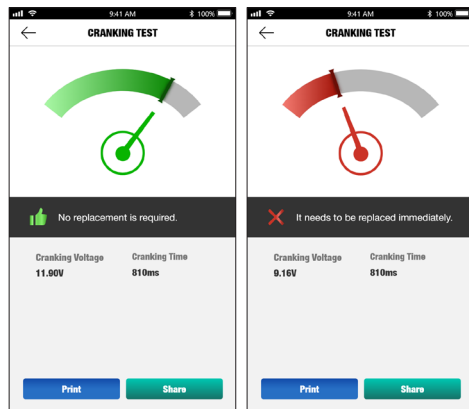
9:41 AM 100%

CRANKING TEST

No replacement is required.

Cranking Voltage
11.90V

Cranking Time
810ms

Print

Share

9:41 AM 100%

CRANKING TEST

It needs to be replaced immediately.

Cranking Voltage
9.16V

Cranking Time
810ms

Print

Share